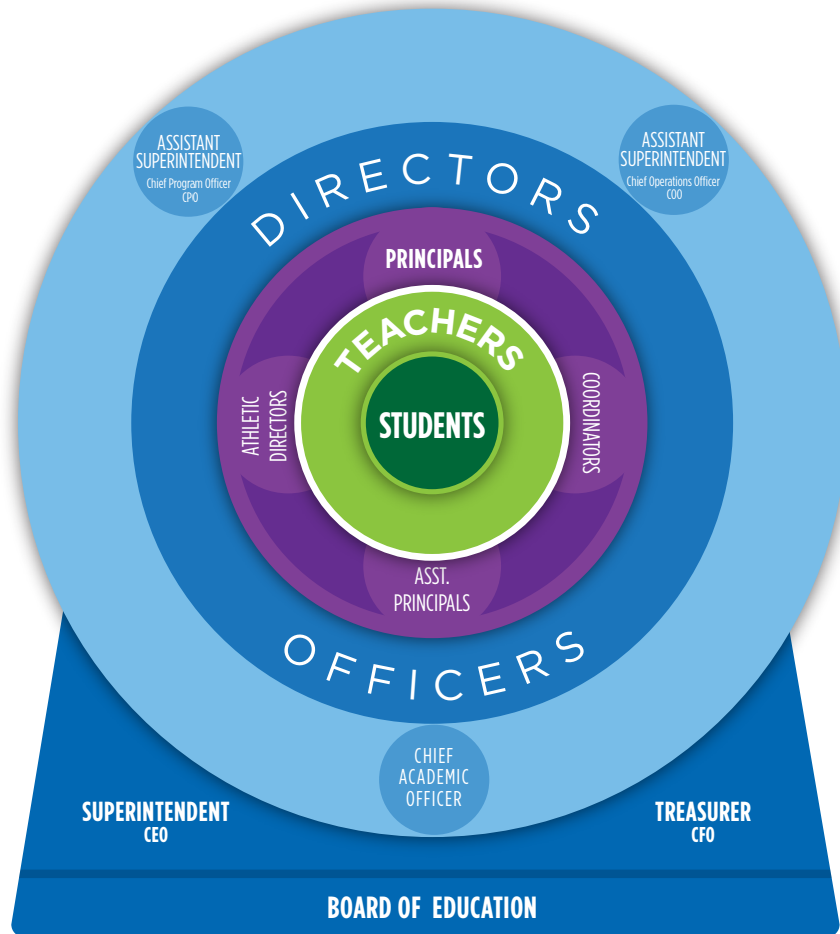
ASSISTANT SUPERINTENDENT
Chief Program Officer
CPO

ASSISTANT SUPERINTENDENT
Chief Operations Officer
COO

DIRECTORS

PRINCIPALS

TEACHERS

ATHLETIC DIRECTORS

STUDENTS

COORDINATORS

ASST. PRINCIPALS

OFFICERS

CHIEF ACADEMIC OFFICER

SUPERINTENDENT
CEO

TREASURER
CFO

BOARD OF EDUCATION